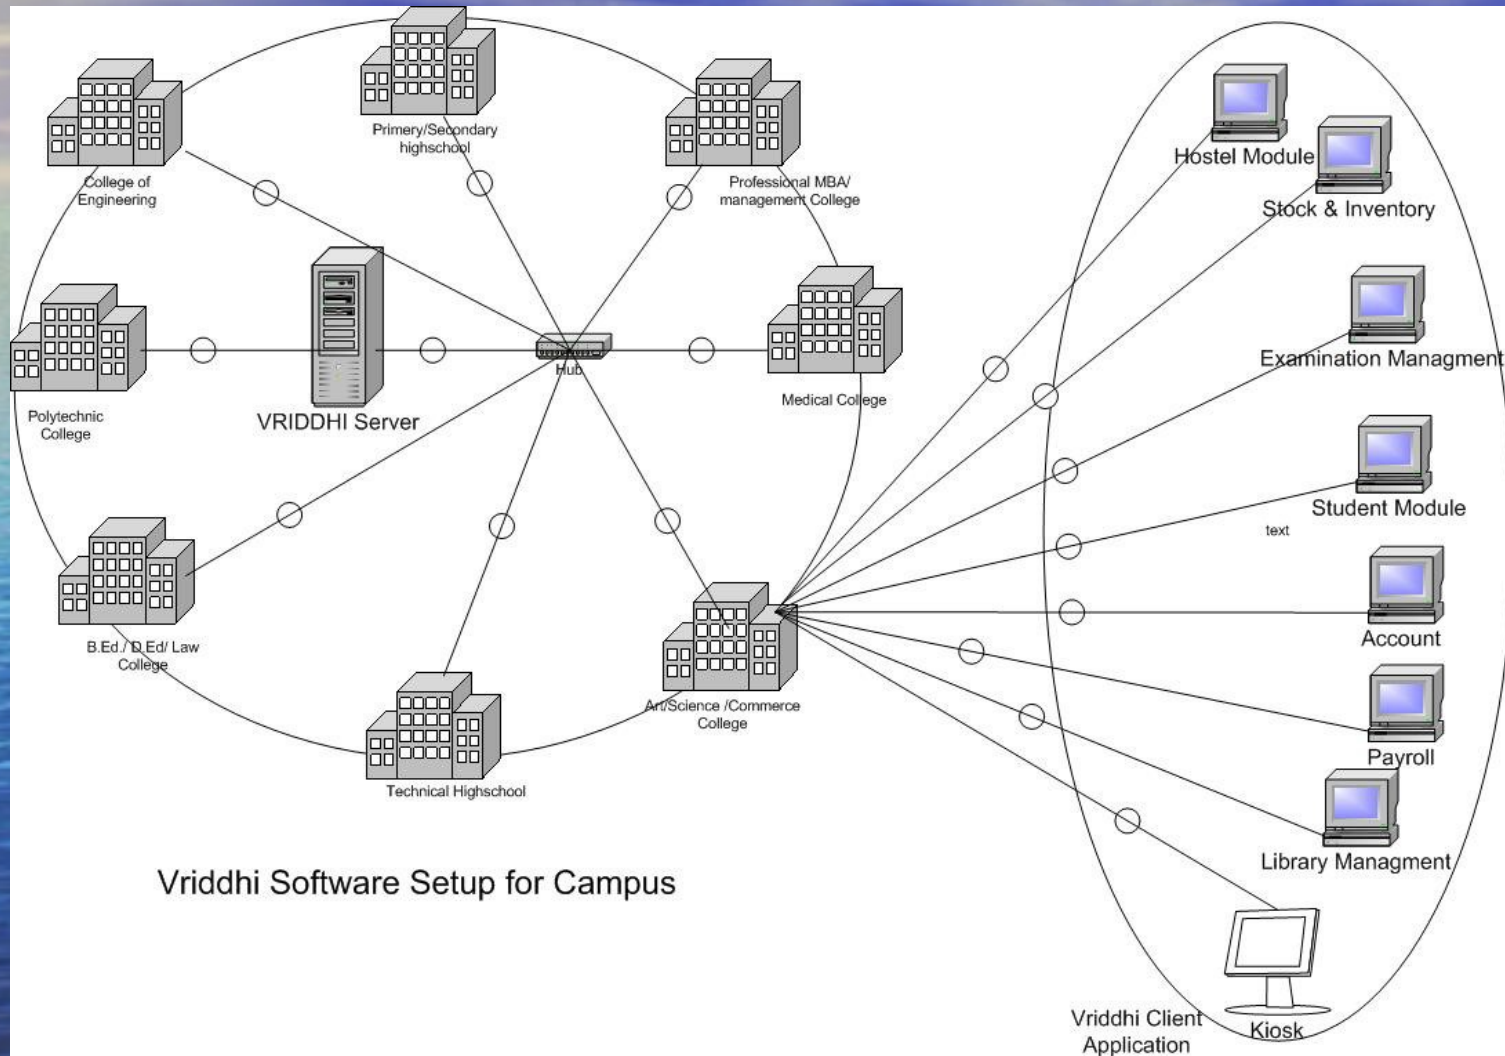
Primery/Secondary highschool

College of Engineering

Professional MBA/ management College

Polytechnic College

VRIDDHI Server

Hub

Medical College

B.Ed./ D.Ed/ Law College

Art/Science /Commerce College

Technical Highschool

Vriddhi Software Setup for Campus

Hostel Module

Stock & Inventory

Examination Managment

Student Module

text

Account

Payroll

Library Managment

Kiosk

Vriddhi Client Application